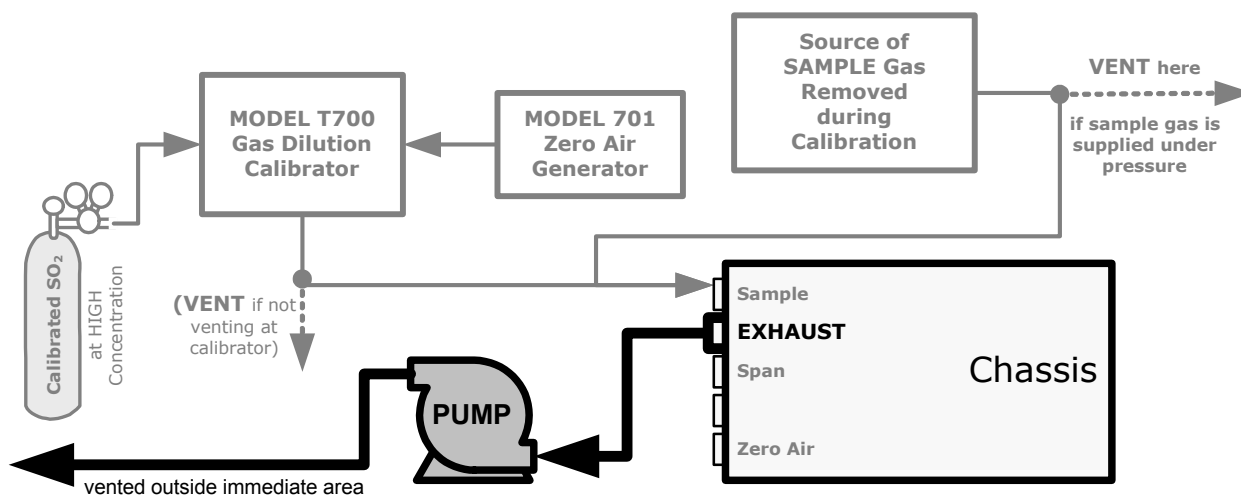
Source of SAMPLE Gas Removed during Calibration

VENT here

if sample gas is supplied under pressure

MODEL T700 Gas Dilution Calibrator

MODEL 701 Zero Air Generator

Calibrated $SO_2$

at HIGH Concentration

(VENT if not venting at calibrator)

Sample

EXHAUST

Span

Zero Air

Chassis

PUMP

vented outside immediate area